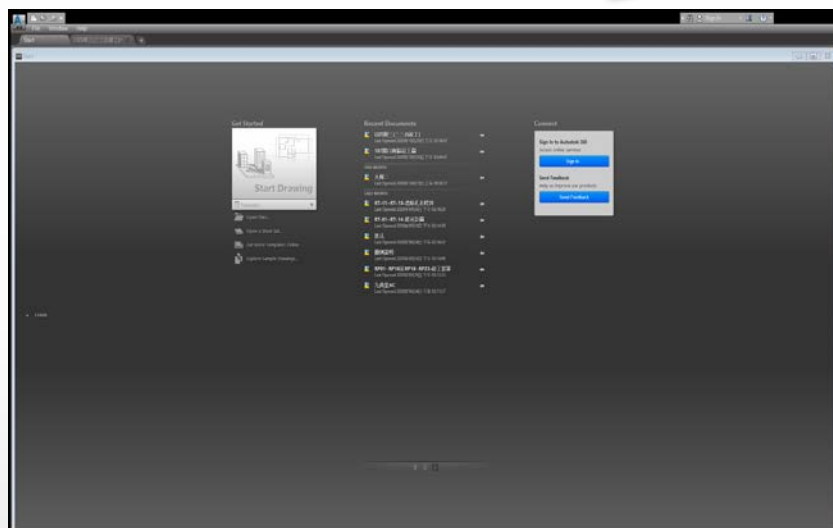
File Window Help

Start

Get Started

Start Drawing

Templates

Open Files...

Open a Sheet Set...

Get More Templates Online

Explore Sample Drawings...

Recent Documents

Connect

Sign In to Autodesk 360

Access online services

Sign In

Send Feedback

Help us improve our products

Send Feedback

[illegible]